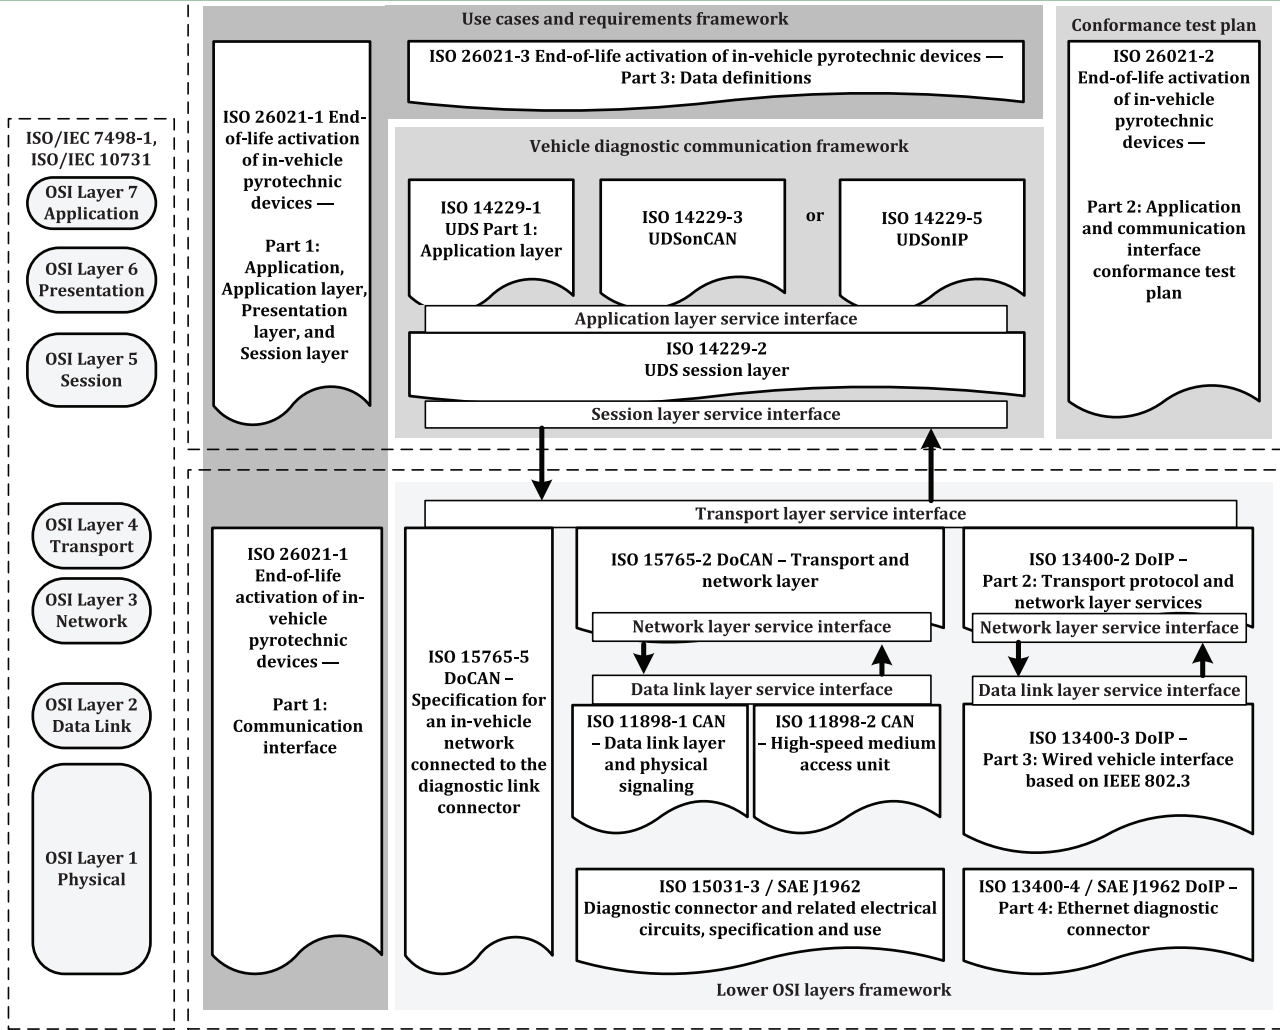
Use cases and requirements framework

Conformance test plan

ISO 26021-3 End-of-life activation of in-vehicle pyrotechnic devices — Part 3: Data definitions

ISO 26021-2 End-of-life activation of in-vehicle pyrotechnic devices —

Part 2: Application and communication interface conformance test plan

ISO/IEC 7498-1, ISO/IEC 10731

OSI Layer 7 Application

OSI Layer 6 Presentation

OSI Layer 5 Session

ISO 26021-1 End-of-life activation of in-vehicle pyrotechnic devices —

Part 1: Application, Application layer, Presentation layer, and Session layer

Vehicle diagnostic communication framework

ISO 14229-1 UDS Part 1: Application layer

ISO 14229-3 UDSonCAN

or

ISO 14229-5 UDSonIP

Application layer service interface

ISO 14229-2 UDS session layer

Session layer service interface

OSI Layer 4 Transport

OSI Layer 3 Network

OSI Layer 2 Data Link

OSI Layer 1 Physical

ISO 26021-1 End-of-life activation of in-vehicle pyrotechnic devices —

Part 1: Communication interface

Transport layer service interface

ISO 15765-5 DoCAN – Specification for an in-vehicle network connected to the diagnostic link connector

ISO 15765-2 DoCAN – Transport and network layer

Network layer service interface

Data link layer service interface

ISO 11898-1 CAN – Data link layer and physical signaling

ISO 11898-2 CAN – High-speed medium access unit

ISO 13400-2 DoIP – Part 2: Transport protocol and network layer services

Network layer service interface

Data link layer service interface

ISO 13400-3 DoIP – Part 3: Wired vehicle interface based on IEEE 802.3

ISO 15031-3 / SAE J1962 Diagnostic connector and related electrical circuits, specification and use

ISO 13400-4 / SAE J1962 DoIP – Part 4: Ethernet diagnostic connector

Lower OSI layers framework